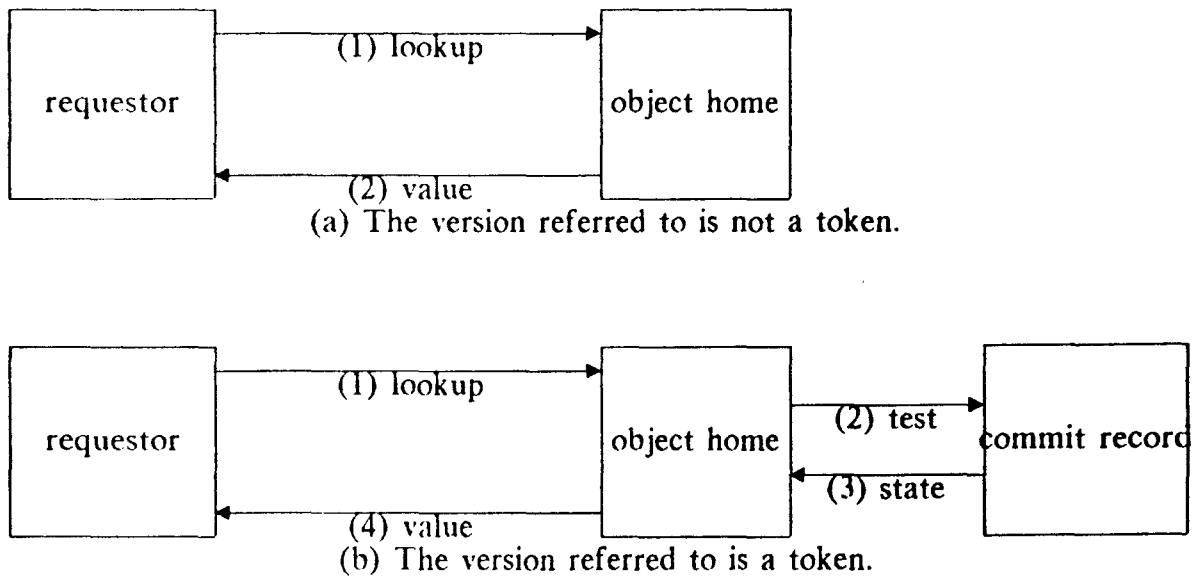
requestor

(1) lookup

object home

(2) value

(a) The version referred to is not a token.

requestor

(1) lookup

object home

(2) test

commit record

(3) state

(4) value

(b) The version referred to is a token.